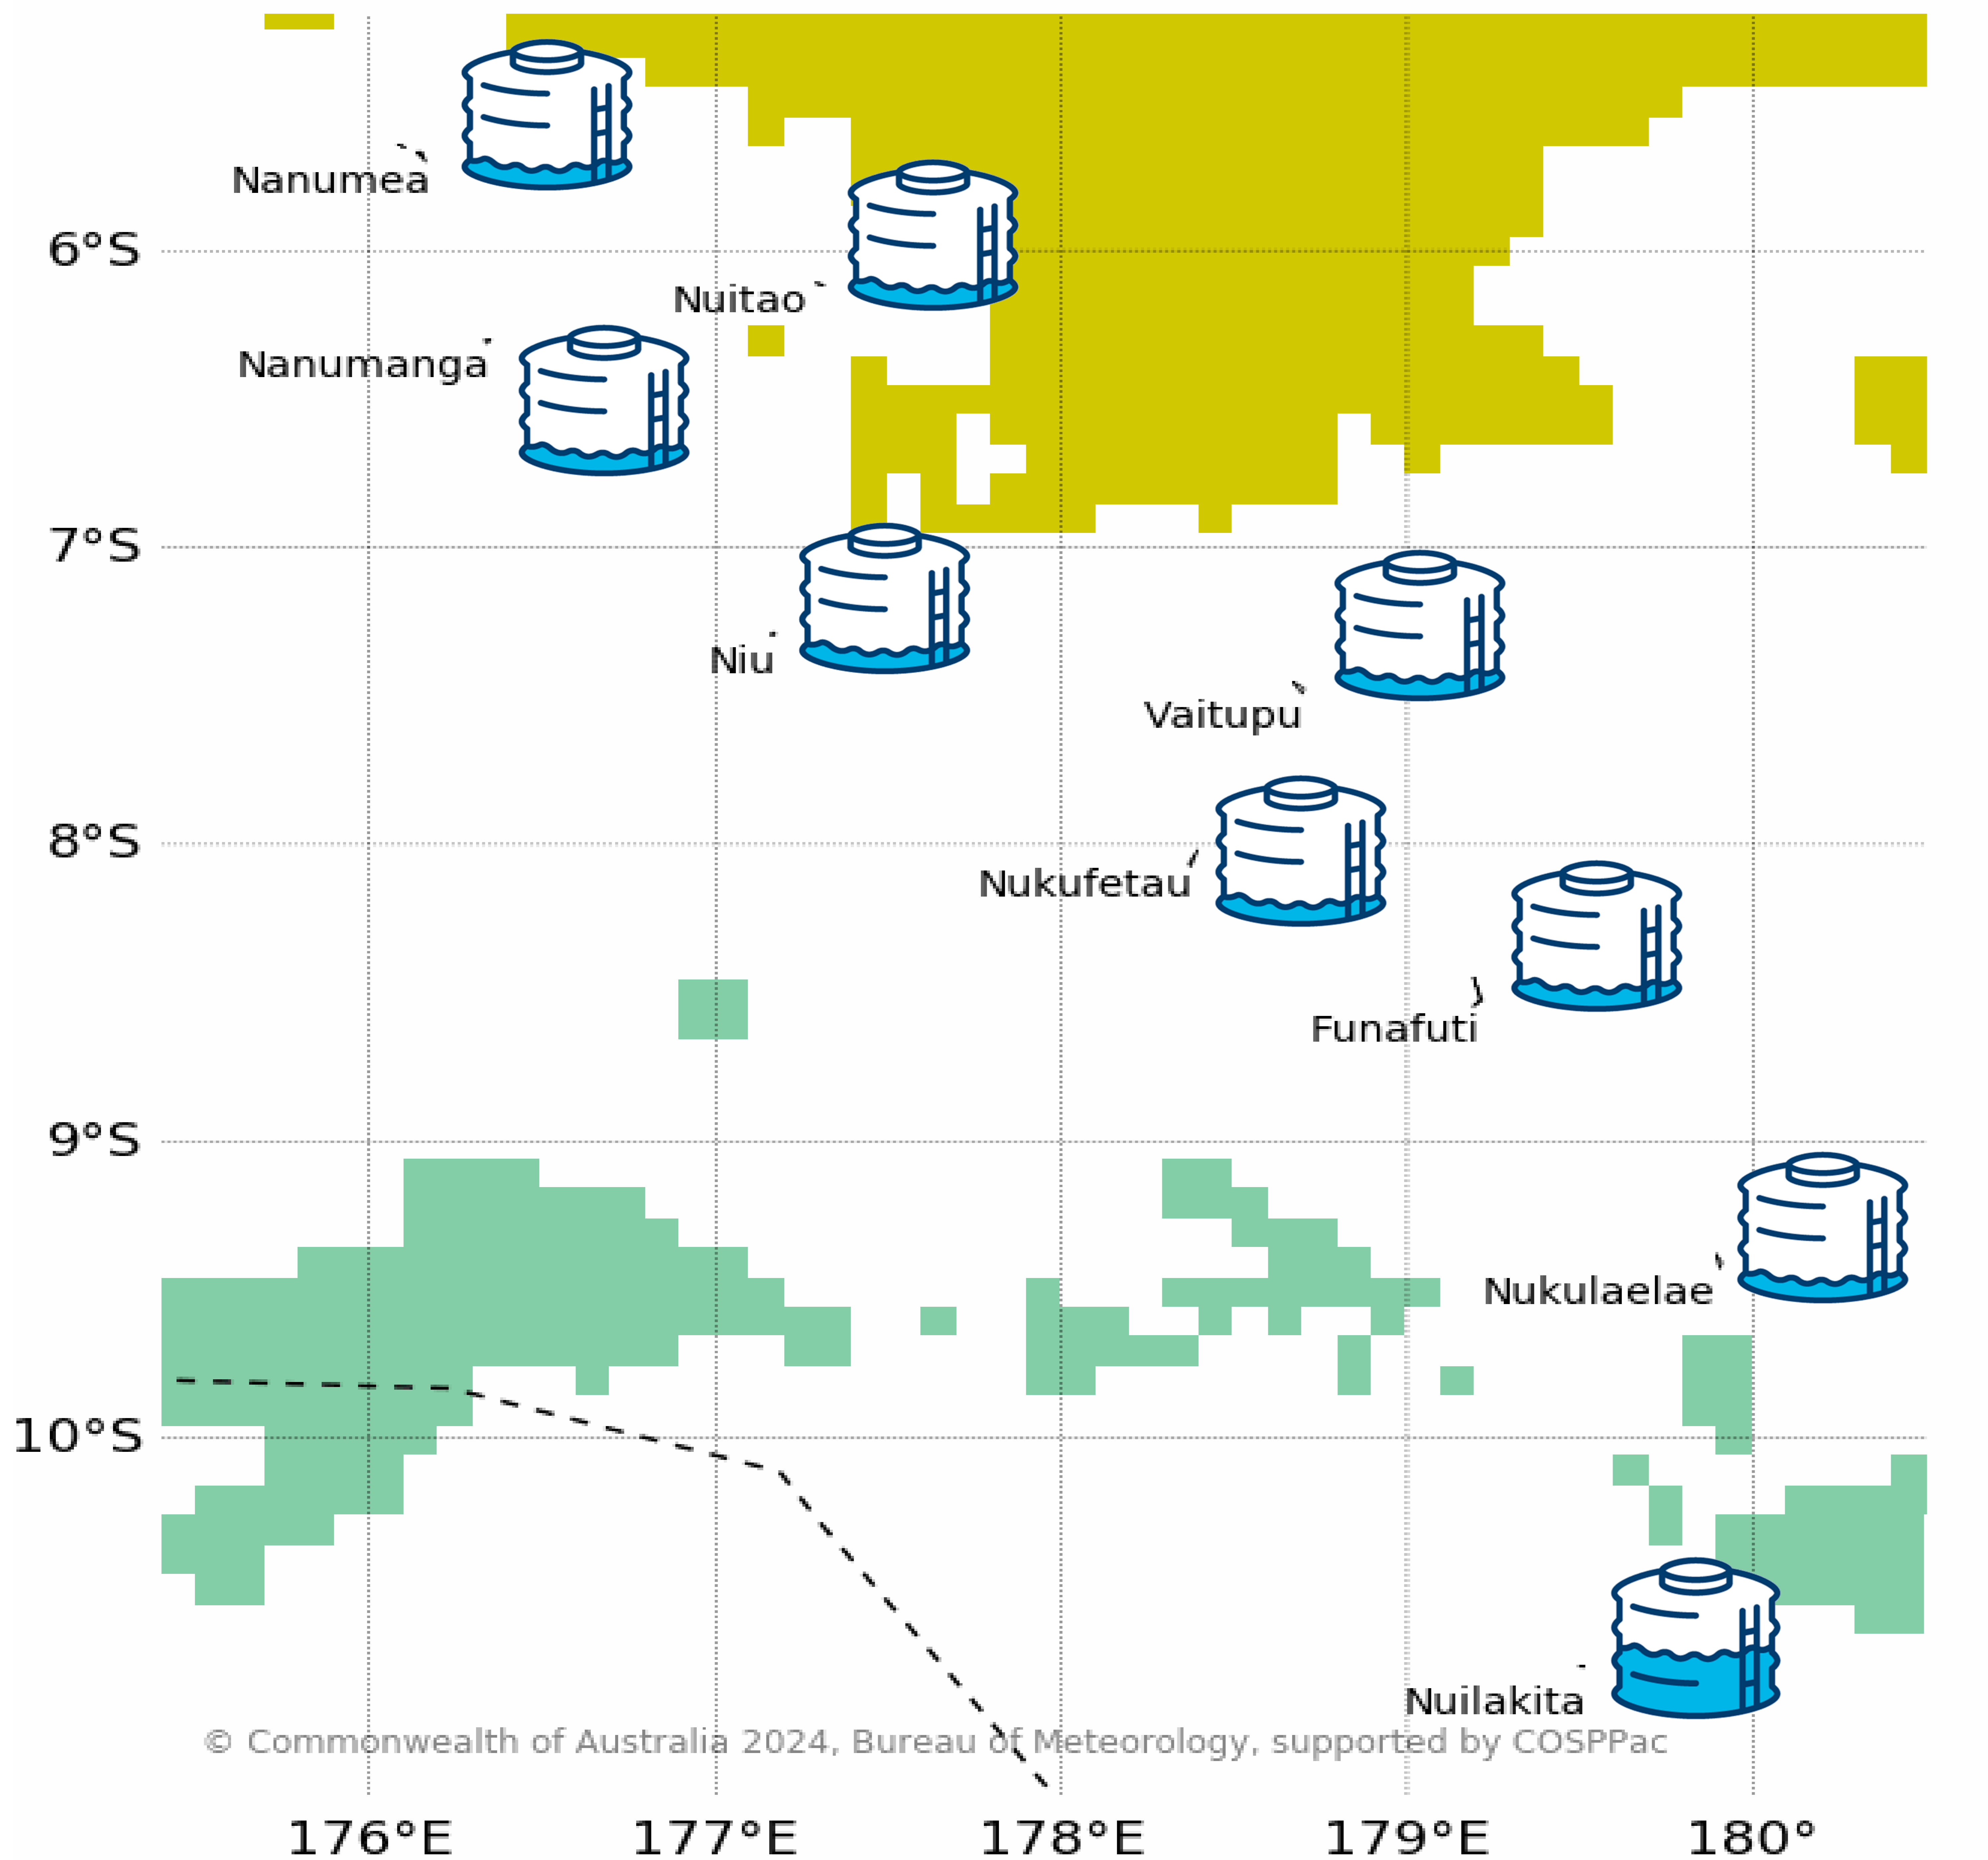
Nanumea

6°S

Nuitao

Nanumanga

7°S

Niu

Vaitupu

8°S

Nukufetau

Funafuti

9°S

Nukulaelae

10°S

Nuilakita

© Commonwealth of Australia 2024, Bureau of Meteorology, supported by COSPPac

176°E 177°E 178°E 179°E 180°